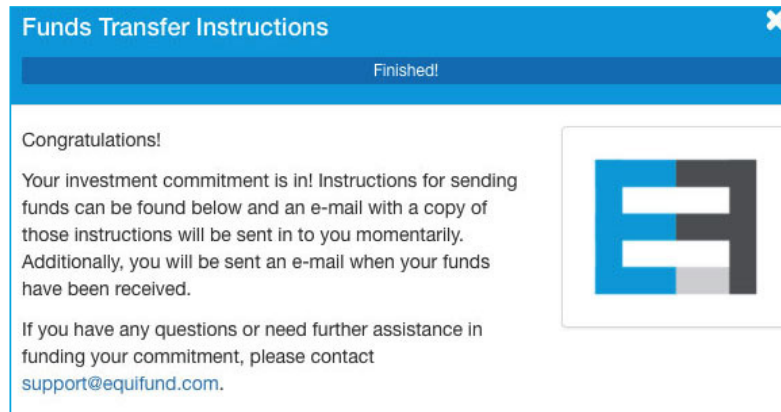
Funds Transfer Instructions

Finished!

Congratulations!

Your investment commitment is in! Instructions for sending funds can be found below and an e-mail with a copy of those instructions will be sent in to you momentarily. Additionally, you will be sent an e-mail when your funds have been received.

If you have any questions or need further assistance in funding your commitment, please contact support@equifund.com.